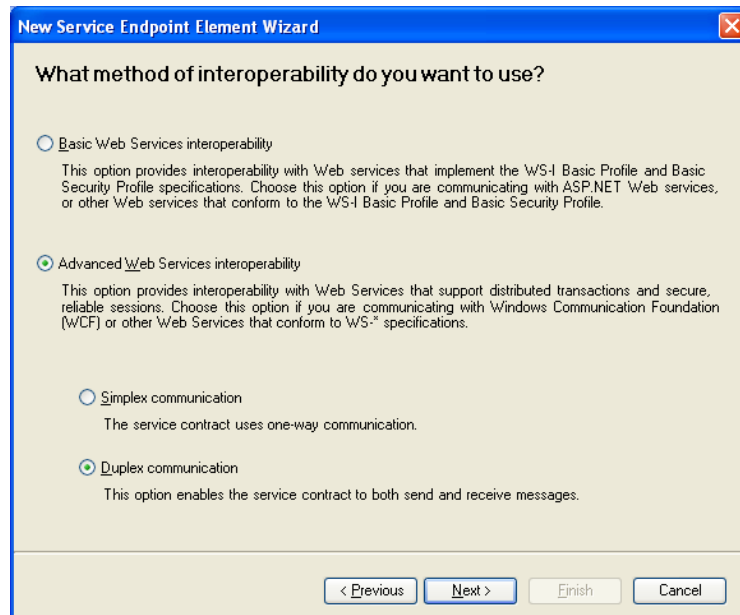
New Service Endpoint Element Wizard

What method of interoperability do you want to use?

Basic Web Services interoperability

This option provides interoperability with Web services that implement the WS-I Basic Profile and Basic Security Profile specifications. Choose this option if you are communicating with ASP.NET Web services, or other Web services that conform to the WS-I Basic Profile and Basic Security Profile.

Advanced Web Services interoperability

This option provides interoperability with Web Services that support distributed transactions and secure, reliable sessions. Choose this option if you are communicating with Windows Communication Foundation (WCF) or other Web Services that conform to WS-* specifications.

Simplex communication

The service contract uses one-way communication.

Duplex communication

This option enables the service contract to both send and receive messages.

< Previous
Next >
Finish
Cancel